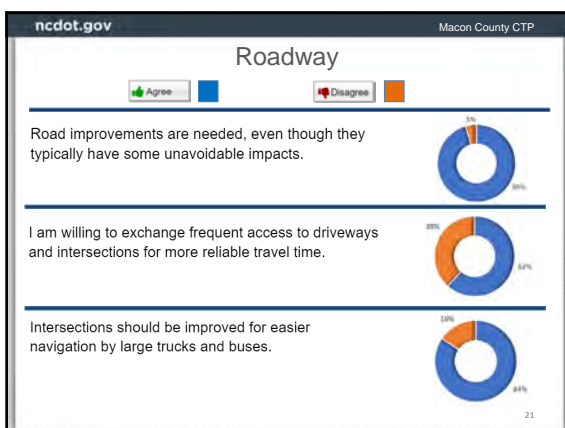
ncdot.gov

Macon County CTP

Roadway

Agree

Disagree

Road improvements are needed, even though they typically have some unavoidable impacts.

5%

95%

I am willing to exchange frequent access to driveways and intersections for more reliable travel time.

38%

62%

Intersections should be improved for easier navigation by large trucks and buses.

16%

84%

21